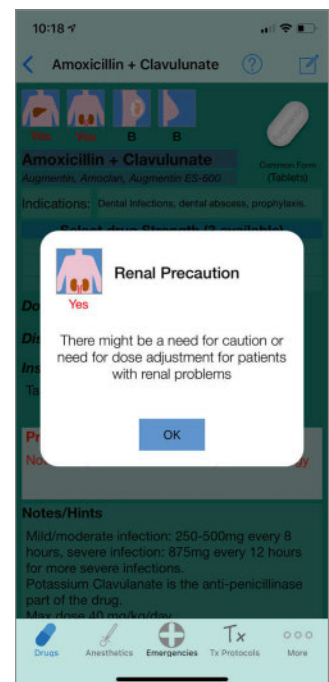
10:18

Amoxicillin + Clavulunate

Yes Yes B B

Amoxicillin + Clavulunate
Augmentin, Amoclan, Augmentin ES-600

Common Form (Tablets)

Indications: Dental infections, dental abscess, prophylaxis.

Select drug Strength (2 available)

Do

Di

Ins

Ta

Pr

No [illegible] ay

Yes

Renal Precaution

There might be a need for caution or need for dose adjustment for patients with renal problems

OK

Notes/Hints

Mild/moderate infection: 250-500mg every 8 hours, severe infection: 875mg every 12 hours for more severe infections.
Potassium Clavulanate is the anti-penicillinase part of the drug.
Max dose 40 mg/kg/day

Drugs Anesthetics Emergencies Tx Protocols More